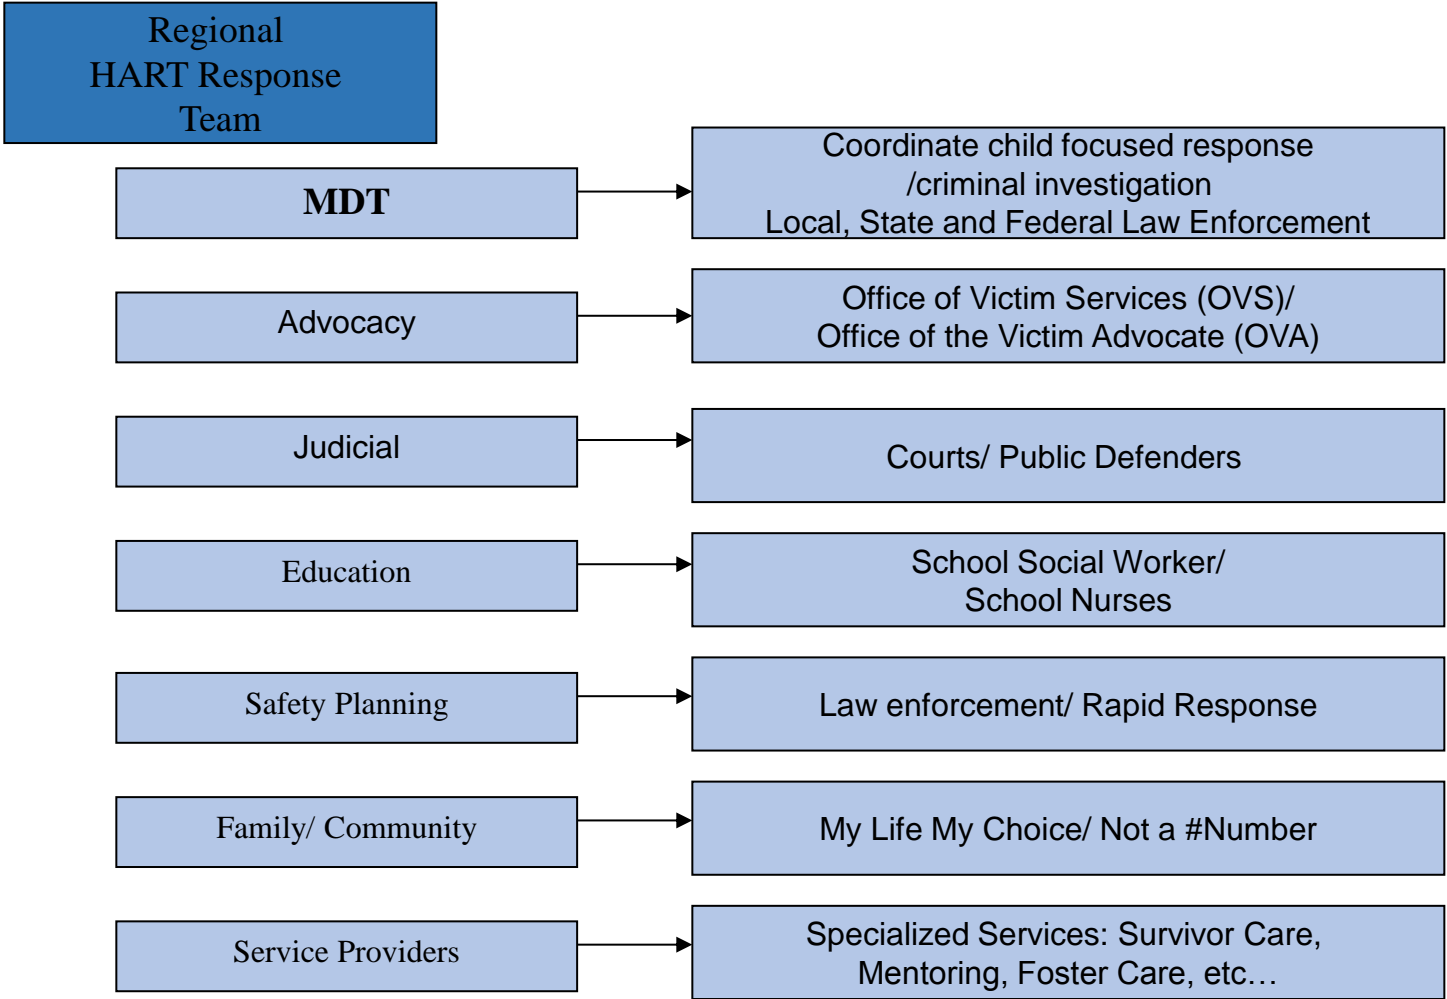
Regional
HART Response
Team

MDT

Coordinate child focused response
/criminal investigation
Local, State and Federal Law Enforcement

Advocacy

Office of Victim Services (OVS)/
Office of the Victim Advocate (OVA)

Judicial

Courts/ Public Defenders

Education

School Social Worker/
School Nurses

Safety Planning

Law enforcement/ Rapid Response

Family/ Community

My Life My Choice/ Not a #Number

Service Providers

Specialized Services: Survivor Care,
Mentoring, Foster Care, etc…